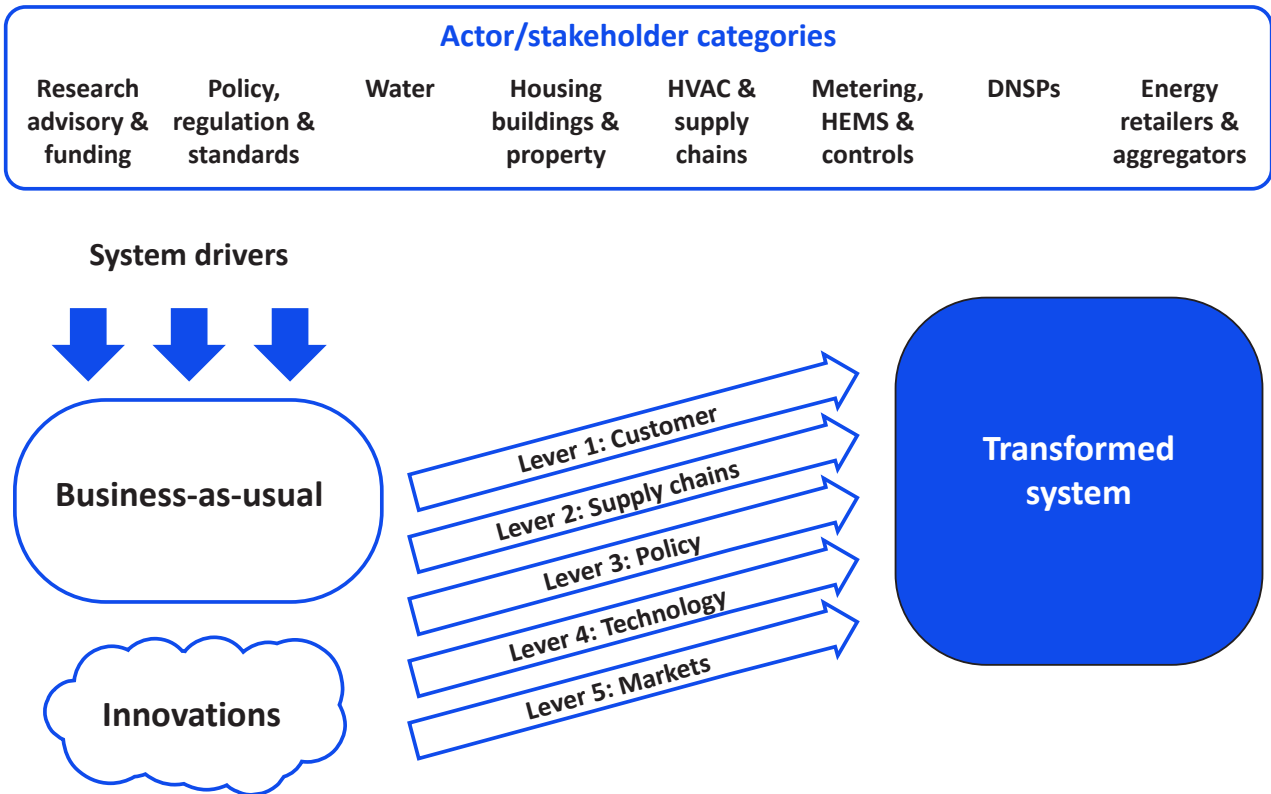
Actor/stakeholder categories

Research advisory & funding

Policy, regulation & standards

Water

Housing buildings & property

HVAC & supply chains

Metering, HEMS & controls

DNSPs

Energy retailers & aggregators

System drivers

Business-as-usual

Innovations

Lever 1: Customer

Lever 2: Supply chains

Lever 3: Policy

Lever 4: Technology

Lever 5: Markets

Transformed system